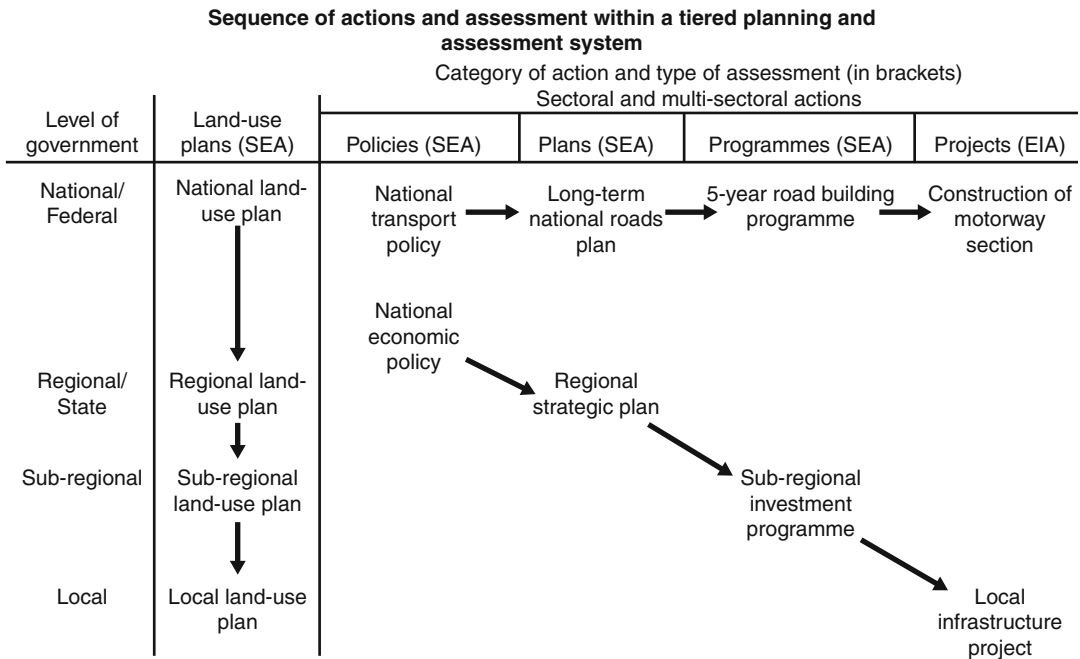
**Sequence of actions and assessment within a tiered planning and assessment system**

Category of action and type of assessment (in brackets)
Sectoral and multi-sectoral actions

| Level of government | Land-use plans (SEA) | Policies (SEA) | Plans (SEA) | Programmes (SEA) | Projects (EIA) |
|---|---|---|---|---|---|
| National/ Federal | National land-use plan | National transport policy | Long-term national roads plan | 5-year road building programme | Construction of motorway section |
| | | National economic policy | | | |
| Regional/ State | Regional land-use plan | | Regional strategic plan | | |
| Sub-regional | Sub-regional land-use plan | | | Sub-regional investment programme | |
| Local | Local land-use plan | | | | Local infrastructure project |